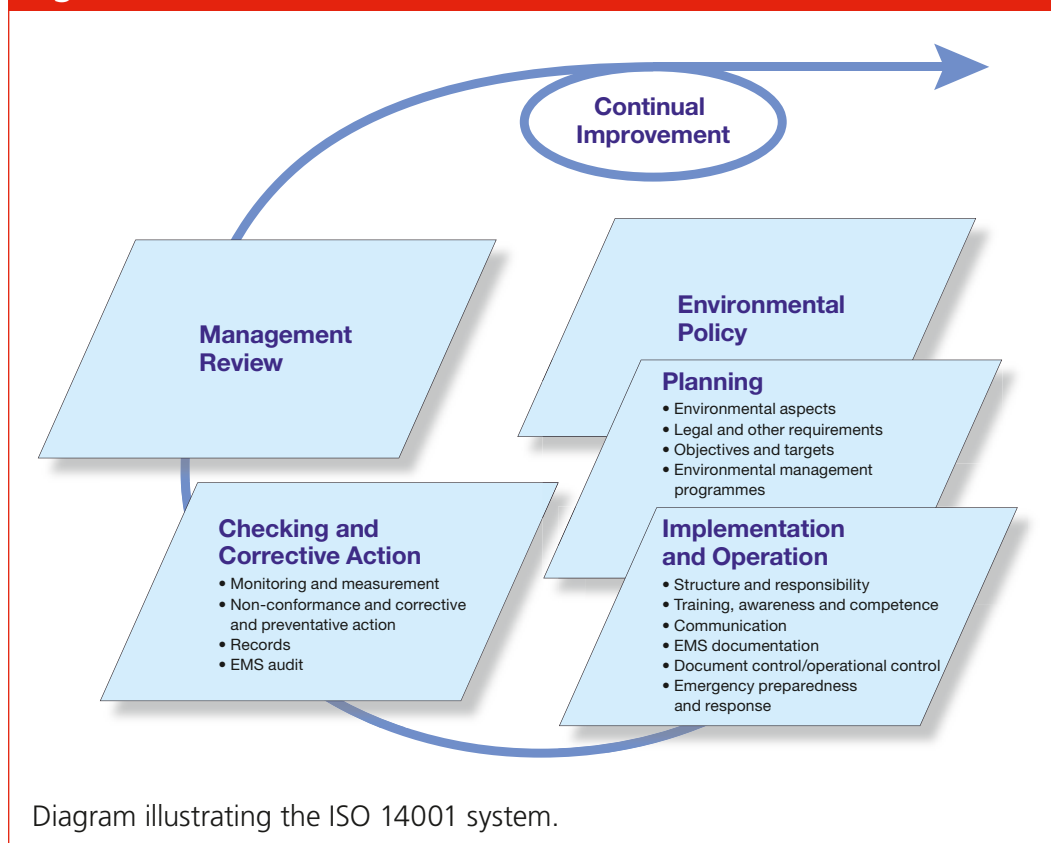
Continual Improvement

Management Review

Environmental Policy

Planning
• Environmental aspects
• Legal and other requirements
• Objectives and targets
• Environmental management programmes

Implementation and Operation
• Structure and responsibility
• Training, awareness and competence
• Communication
• EMS documentation
• Document control/operational control
• Emergency preparedness and response

Checking and Corrective Action
• Monitoring and measurement
• Non-conformance and corrective and preventative action
• Records
• EMS audit

Diagram illustrating the ISO 14001 system.